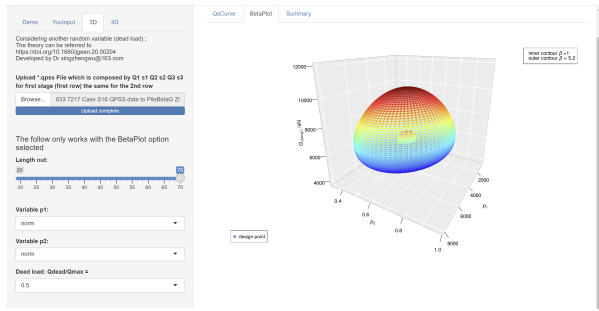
Demo YouInput 3D 4D

Considering another random variable (dead load) ;
The theory can be referred to
https://doi.org/10.1680/jgeen.20.00204
Developed by Dr xingzhengwu@163.com

Upload *.qpss File which is composed by Q1 s1 Q2 s2 Q3 s3 for first stage (first row) the same for the 2nd row

Browse... 633 7217 Case S16 QPSS data to PileBetaG 2l

Upload complete

The follow only works with the BetaPlot option selected

Length out:

20 70

20 25 30 35 40 45 50 55 60 65 70

Variable p1:

norm

Variable p2:

norm

Dead load: Qdead/Qmax =

0.5

QsCurve BetaPlot Summary

inner contour $\beta = 1$
outer contour $\beta = 5.2$

12000
10000
8000
6000
4000

$Q_{design}$ kN

0.4
0.6
0.8
1.0

$\beta_2$

2000
4000
6000
8000

$\rho_1$

design point